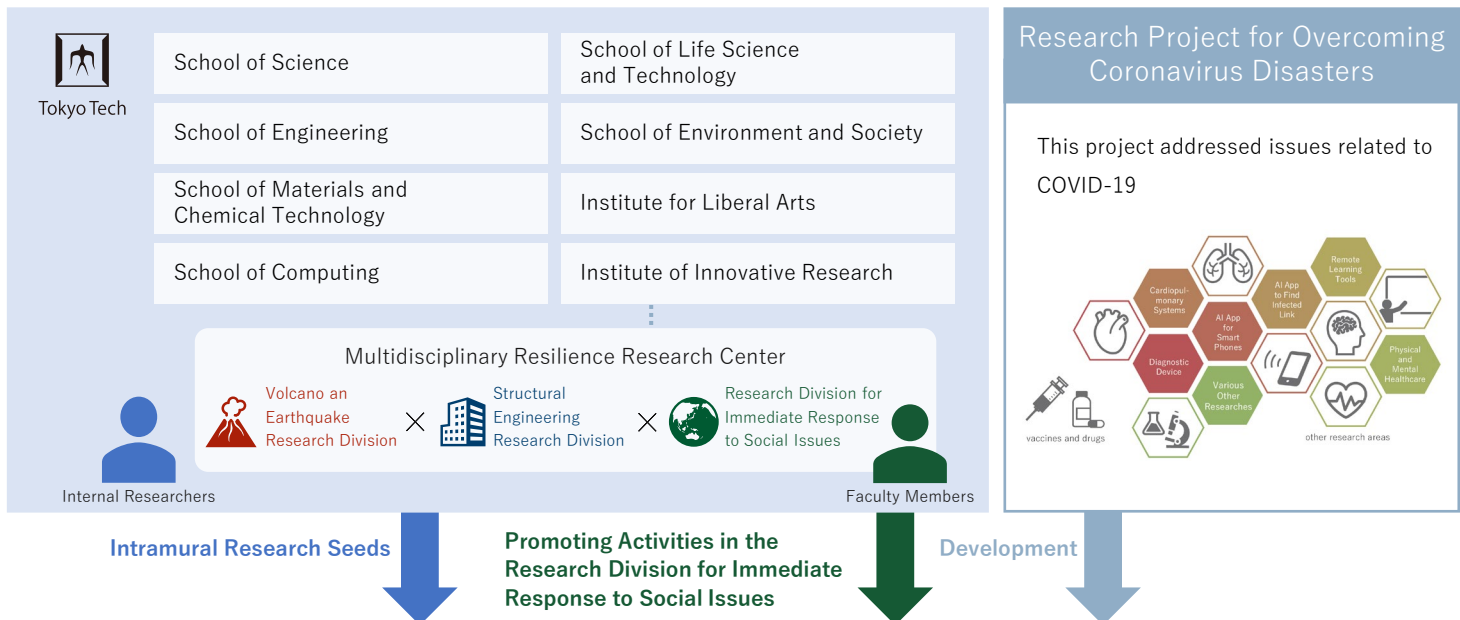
Tokyo Tech

School of Science

School of Life Science and Technology

School of Engineering

School of Environment and Society

School of Materials and Chemical Technology

Institute for Liberal Arts

School of Computing

Institute of Innovative Research

Multidisciplinary Resilience Research Center

Volcano an Earthquake Research Division × Structural Engineering Research Division × Research Division for Immediate Response to Social Issues

Internal Researchers

Faculty Members

Research Project for Overcoming Coronavirus Disasters

This project addressed issues related to COVID-19

Cardiopulmonary Systems

AI App to Find Infected Link

Remote Learning Tools

AI App for Smart Phones

Diagnostic Device

Physical and Mental Healthcare

Various Other Researches

vaccines and drugs

other research areas

Intramural Research Seeds

Promoting Activities in the Research Division for Immediate Response to Social Issues

Development